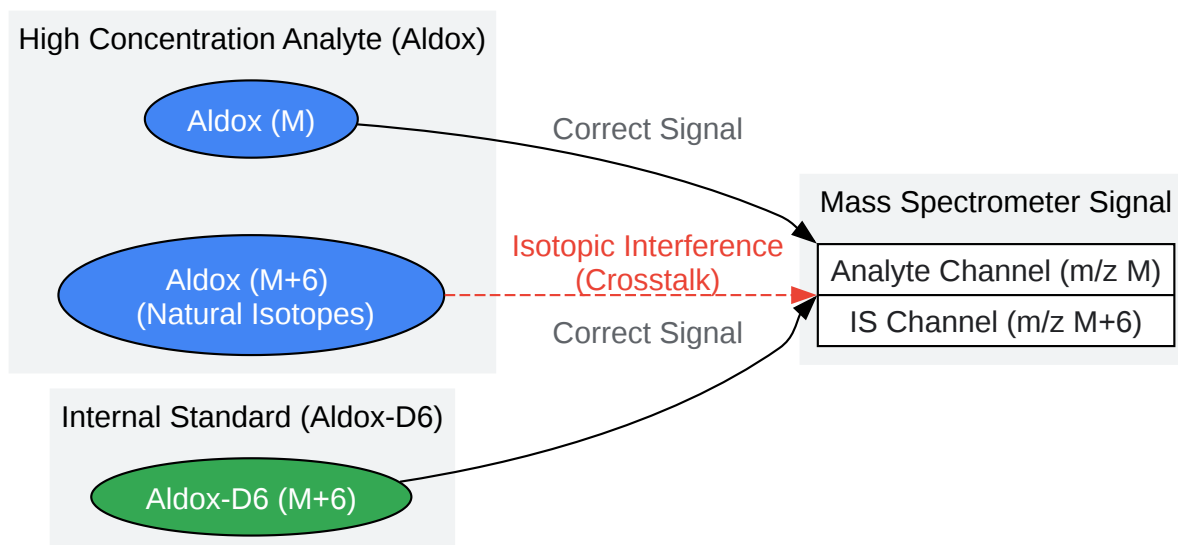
High Concentration Analyte (Aldox)

Aldox (M)

Aldox (M+6)
(Natural Isotopes)

Correct Signal

Isotopic Interference
(Crosstalk)

Correct Signal

Mass Spectrometer Signal

| Analyte Channel (m/z M) |
|---|
| IS Channel (m/z M+6) |

Internal Standard (Aldox-D6)

Aldox-D6 (M+6)